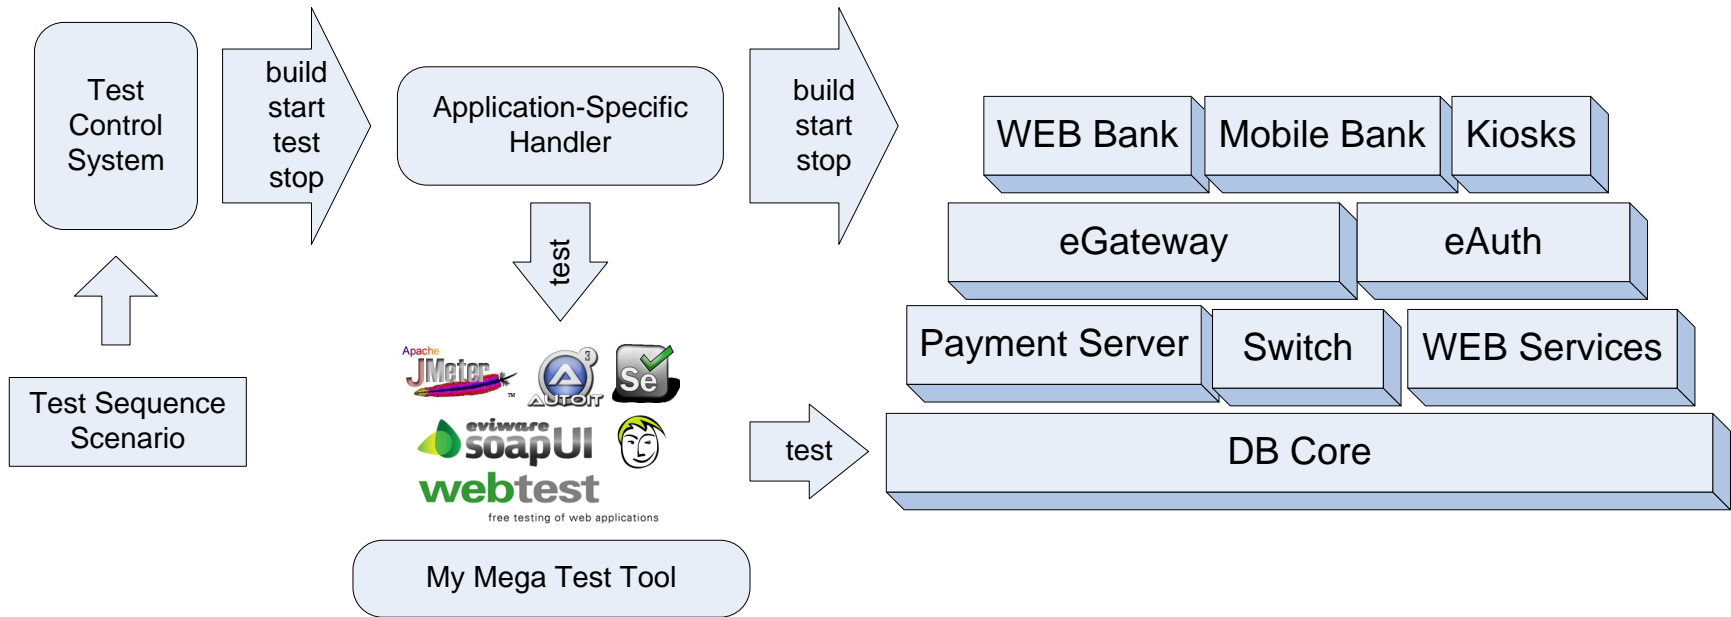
Test Control System

build
start
test
stop

Application-Specific Handler

build
start
stop

WEB Bank

Mobile Bank

Kiosks

eGateway

eAuth

Payment Server

Switch

WEB Services

DB Core

test

Test Sequence Scenario

Apache JMeter

AUTOIT 3

Se

eviware soapUI

webtest
free testing of web applications

test

My Mega Test Tool